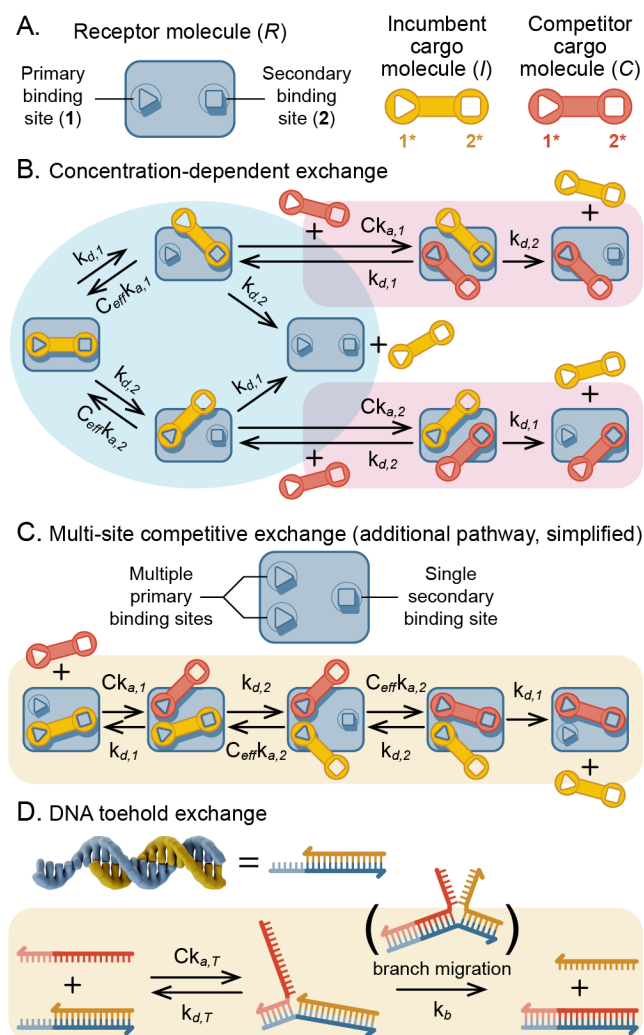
A. Receptor molecule ($R$)

Primary binding site (**1**)

Secondary binding site (**2**)

Incumbent cargo molecule ($I$)

1* 2*

Competitor cargo molecule ($C$)

1* 2*

B. Concentration-dependent exchange

$k_{d,1}$

$C_{eff}k_{a,1}$

$k_{d,2}$

$k_{d,2}$

$C_{eff}k_{a,2}$

$k_{d,1}$

+

+

$Ck_{a,1}$

$k_{d,1}$

$k_{d,2}$

+

+

$Ck_{a,2}$

$k_{d,2}$

$k_{d,1}$

+

C. Multi-site competitive exchange (additional pathway, simplified)

Multiple primary binding sites

Single secondary binding site

+

$Ck_{a,1}$

$k_{d,1}$

$k_{d,2}$

$C_{eff}k_{a,2}$

$C_{eff}k_{a,2}$

$k_{d,2}$

$k_{d,1}$

+

D. DNA toehold exchange

=

+

$Ck_{a,T}$

$k_{d,T}$

( )

branch migration

$k_b$

+